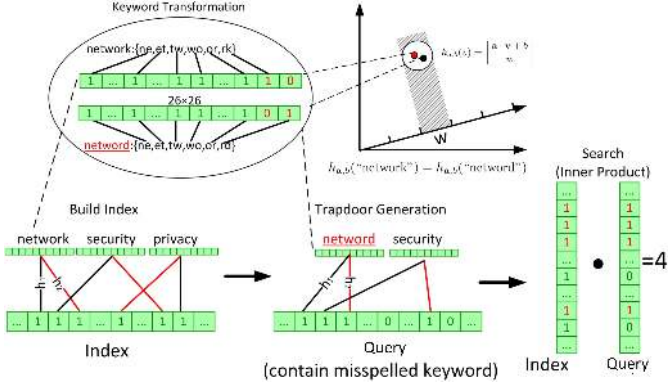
Keyword Transformation

network:{ne,et,tw,wo,or,rk}

| 1 | ... | 1 | ... | 1 | 1 | ... | 1 | 1 | 0 |
|---|---|---|---|---|---|---|---|---|---|

26×26

| 1 | ... | 1 | ... | 1 | 1 | ... | 1 | 0 | 1 |
|---|---|---|---|---|---|---|---|---|---|

netword:{ne,et,tw,wo,or,rd}

$h_{a,b}(v) = \left\lfloor \frac{a \cdot v + b}{w} \right\rfloor$

W

$h_{a,b}(\text{"network"}) = h_{a,b}(\text{"netword"})$

Build Index

network security privacy

$h_1$ $h_2$

| ... | 1 | 1 | 1 | ... | 1 | ... | 1 | 1 | ... |
|---|---|---|---|---|---|---|---|---|---|

Index

Trapdoor Generation

netword security

$h_1$ $h_2$

| ... | 1 | 1 | 1 | ... | 0 | ... | 1 | 0 | ... |
|---|---|---|---|---|---|---|---|---|---|

Query
(contain misspelled keyword)

Search
(Inner Product)

| Index | Query |
|---|---|
| ... | ... |
| 1 | 1 |
| ... | ... |
| 1 | 1 |
| 1 | 1 |
| ... | ... |
| 1 | 0 |
| ... | ... |
| 1 | 1 |
| 1 | 0 |
| ... | ... |

=4

Index Query